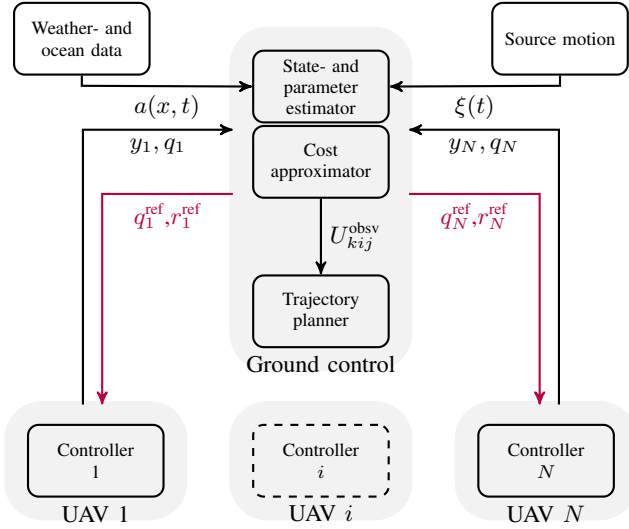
Weather- and ocean data

Source motion

State- and parameter estimator

$a(x,t)$

$\xi(t)$

$y_1, q_1$

$y_N, q_N$

Cost approximator

$q_1^{\text{ref}}, r_1^{\text{ref}}$

$q_N^{\text{ref}}, r_N^{\text{ref}}$

$U_{kij}^{\text{obsv}}$

Trajectory planner

Ground control

Controller 1

Controller $i$

Controller $N$

UAV 1

UAV $i$

UAV $N$